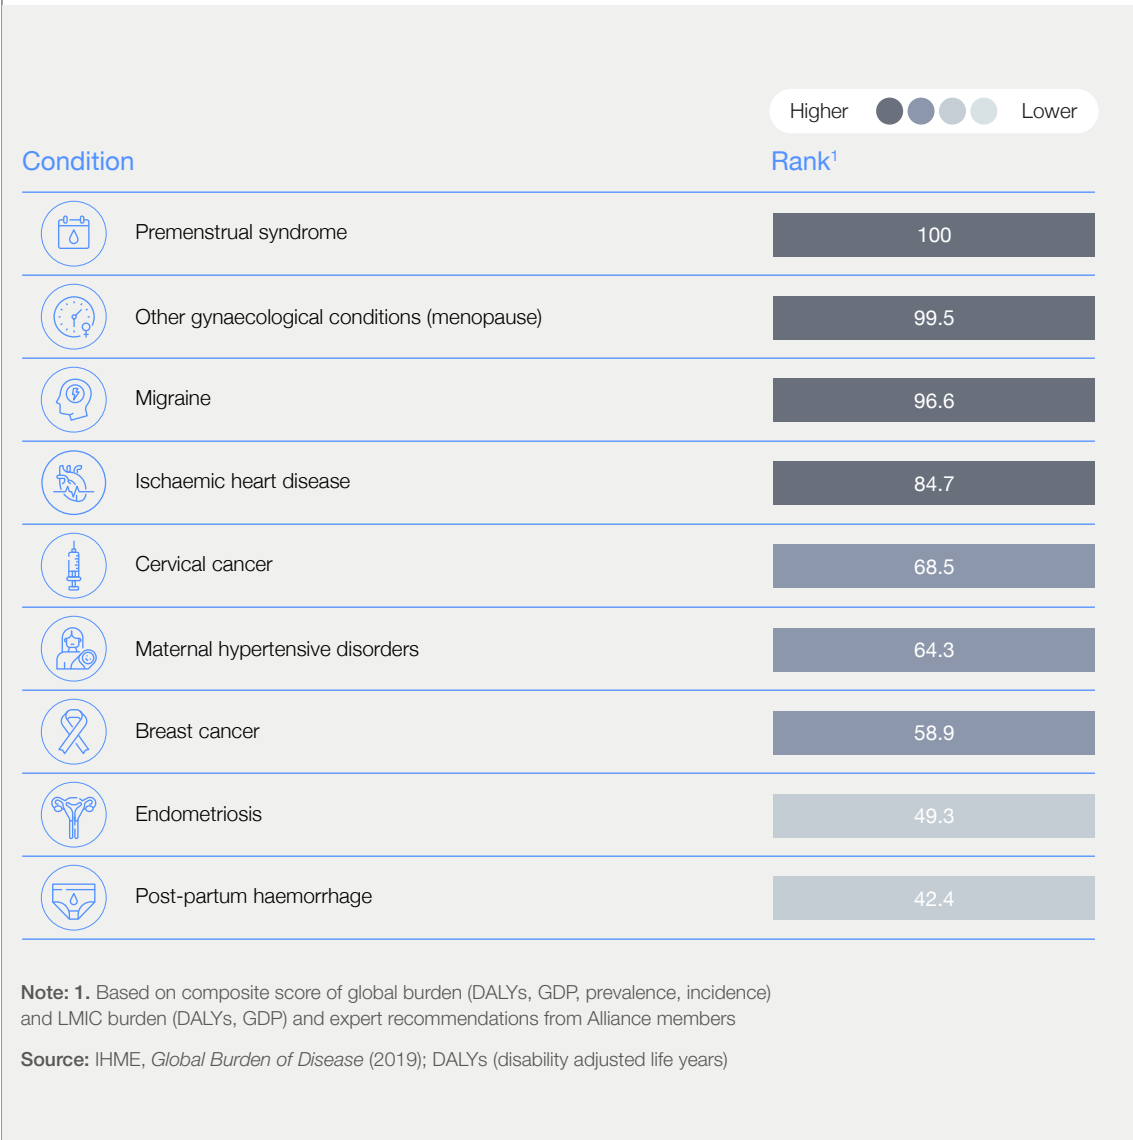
Higher Lower

| Condition | Rank$^1$ |
|---|---|
| Premenstrual syndrome | 100 |
| Other gynaecological conditions (menopause) | 99.5 |
| Migraine | 96.6 |
| Ischaemic heart disease | 84.7 |
| Cervical cancer | 68.5 |
| Maternal hypertensive disorders | 64.3 |
| Breast cancer | 58.9 |
| Endometriosis | 49.3 |
| Post-partum haemorrhage | 42.4 |

Note: 1. Based on composite score of global burden (DALYs, GDP, prevalence, incidence) and LMIC burden (DALYs, GDP) and expert recommendations from Alliance members

Source: IHME, Global Burden of Disease (2019); DALYs (disability adjusted life years)